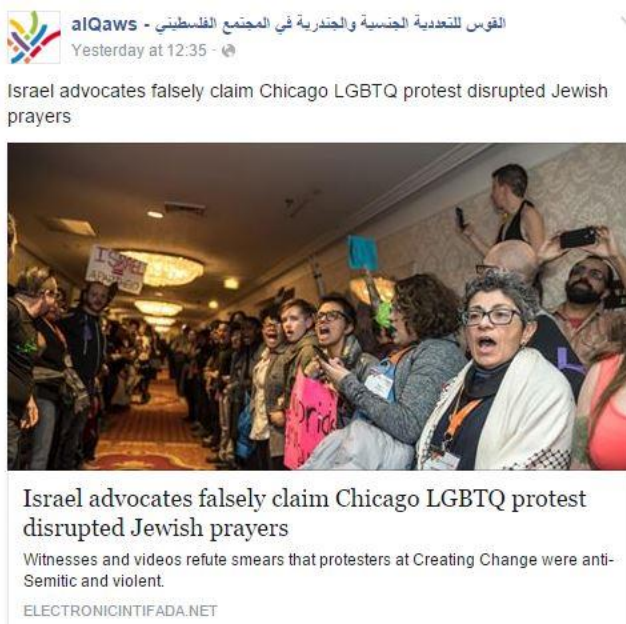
alQaws - القوس للتعددية الجنسية والجندرية في المجتمع الفلسطيني
Yesterday at 12:35 ·

Israel advocates falsely claim Chicago LGBTQ protest disrupted Jewish prayers

I SPEAK

Israel advocates falsely claim Chicago LGBTQ protest disrupted Jewish prayers

Witnesses and videos refute smears that protesters at Creating Change were anti-Semitic and violent.

ELECTRONICINTIFADA.NET